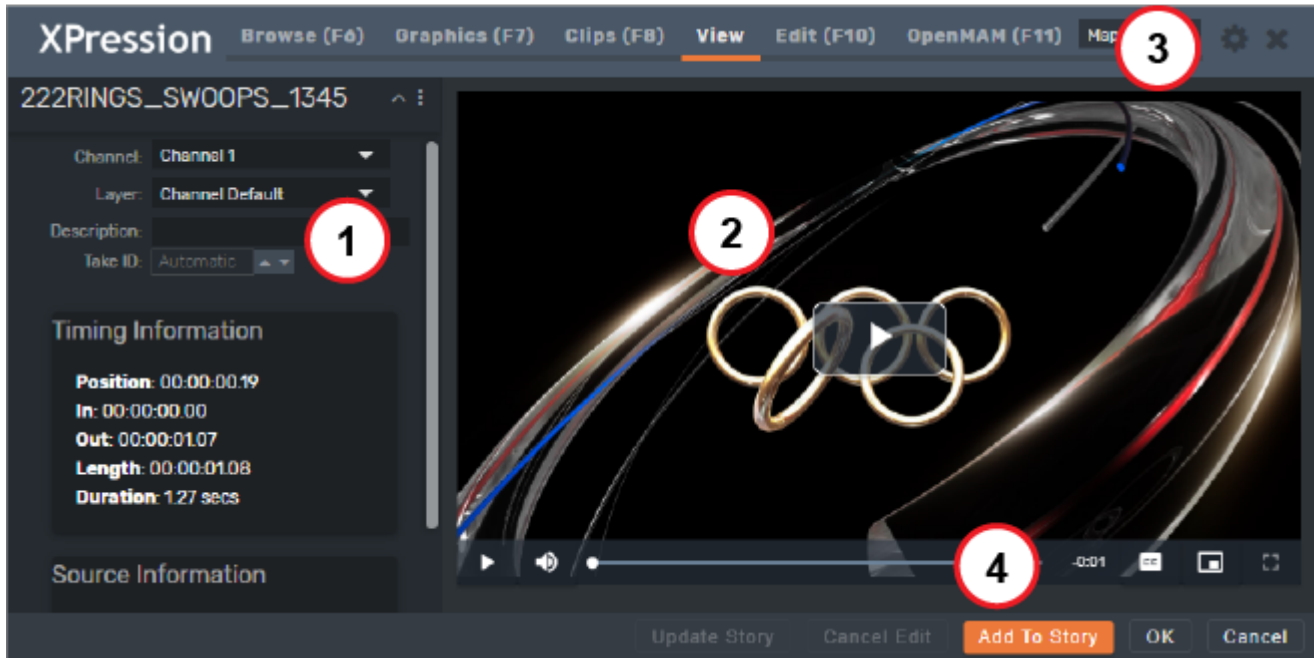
XPression Browse (F6) Graphics (F7) Clips (F8) View Edit (F10) OpenMAM (F11) Map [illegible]

3

222RINGS_SWOOPS_1345

Channel: Channel 1

Layer: Channel Default

Description:

Take ID: Automatic

1

2

Timing Information

**Position**: 00:00:00.19
**In**: 00:00:00.00
**Out**: 00:00:01.07
**Length**: 00:00:01.08
**Duration**: 1.27 secs

Source Information

4

-0:01

Update Story Cancel Edit Add To Story OK Cancel